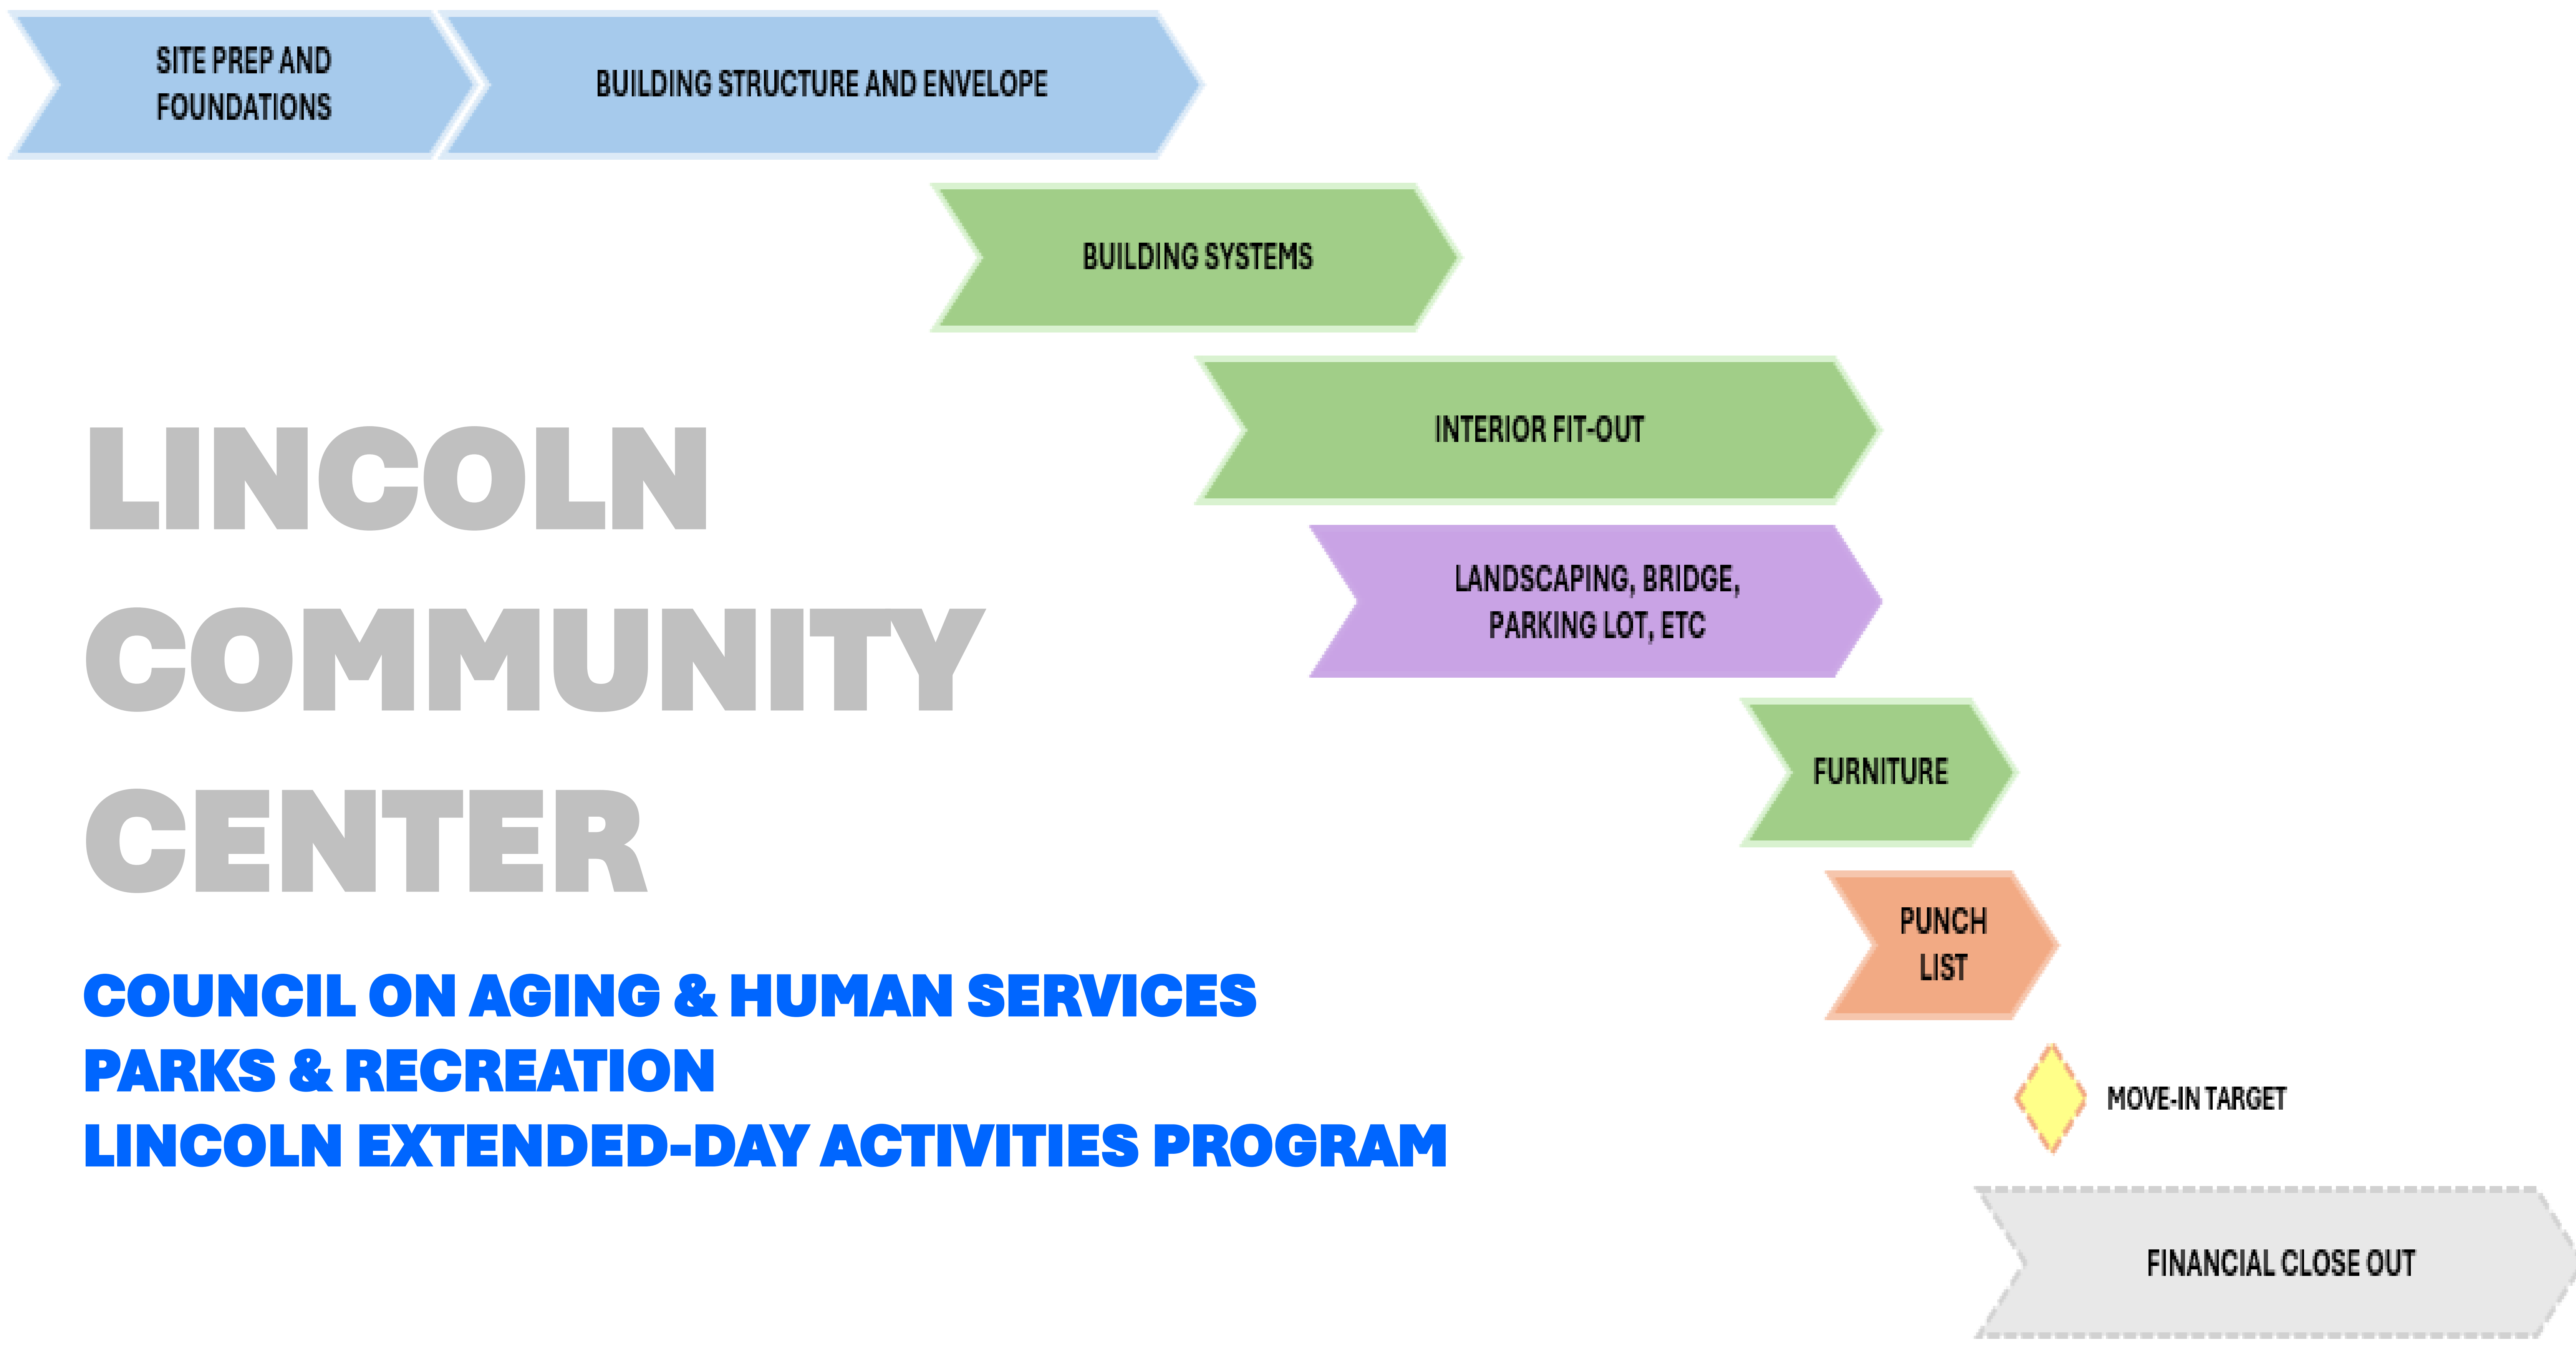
SITE PREP AND FOUNDATIONS

BUILDING STRUCTURE AND ENVELOPE

BUILDING SYSTEMS

INTERIOR FIT-OUT

LANDSCAPING, BRIDGE, PARKING LOT, ETC

FURNITURE

PUNCH LIST

MOVE-IN TARGET

FINANCIAL CLOSE OUT

LINCOLN COMMUNITY CENTER

COUNCIL ON AGING & HUMAN SERVICES
PARKS & RECREATION
LINCOLN EXTENDED-DAY ACTIVITIES PROGRAM